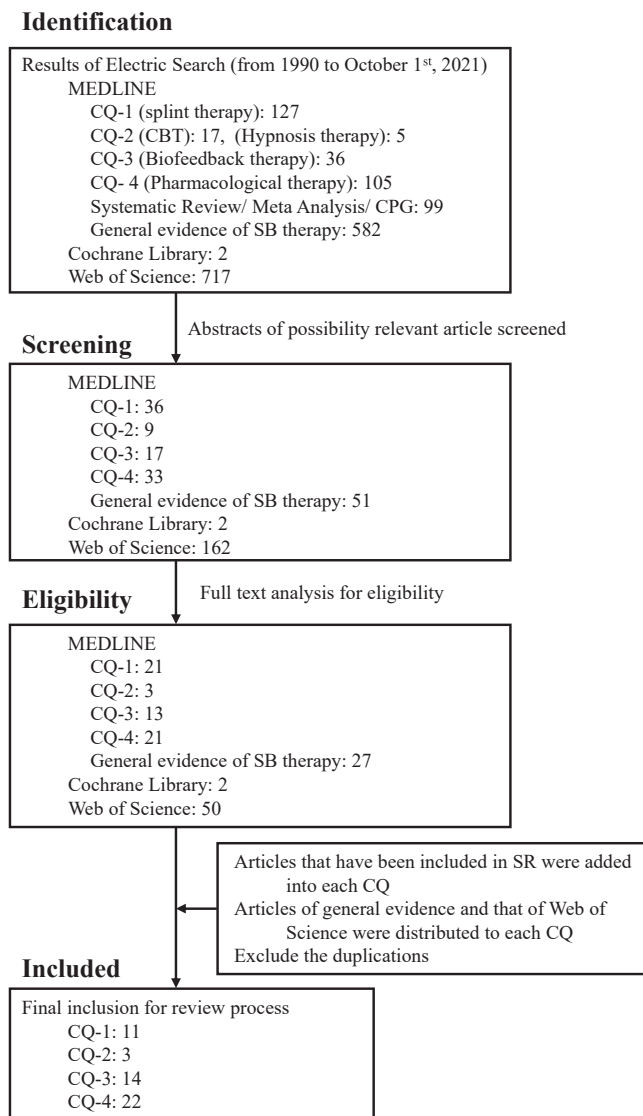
**Identification**

Results of Electric Search (from 1990 to October 1$^{st}$, 2021)
MEDLINE
CQ-1 (splint therapy): 127
CQ-2 (CBT): 17, (Hypnosis therapy): 5
CQ-3 (Biofeedback therapy): 36
CQ- 4 (Pharmacological therapy): 105
Systematic Review/ Meta Analysis/ CPG: 99
General evidence of SB therapy: 582
Cochrane Library: 2
Web of Science: 717

Abstracts of possibility relevant article screened

**Screening**

MEDLINE
CQ-1: 36
CQ-2: 9
CQ-3: 17
CQ-4: 33
General evidence of SB therapy: 51
Cochrane Library: 2
Web of Science: 162

**Eligibility**

Full text analysis for eligibility

MEDLINE
CQ-1: 21
CQ-2: 3
CQ-3: 13
CQ-4: 21
General evidence of SB therapy: 27
Cochrane Library: 2
Web of Science: 50

Articles that have been included in SR were added into each CQ
Articles of general evidence and that of Web of Science were distributed to each CQ
Exclude the duplications

**Included**

Final inclusion for review process
CQ-1: 11
CQ-2: 3
CQ-3: 14
CQ-4: 22